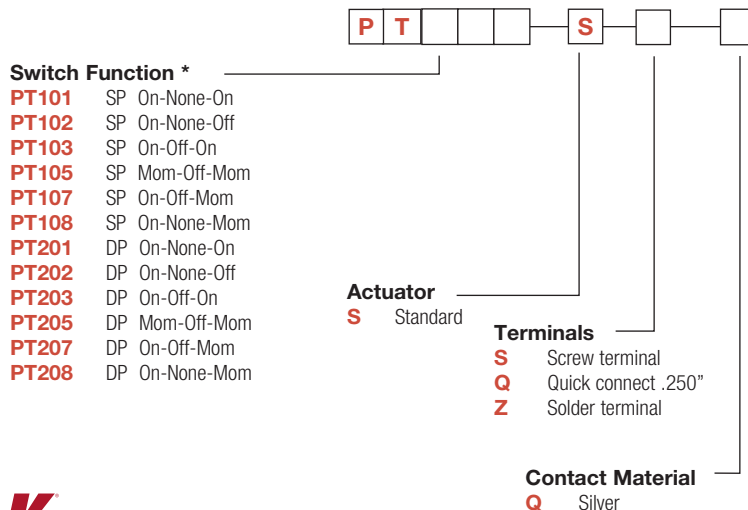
P T S

Switch Function *

| | | |
|---|---|---|
| PT101 | SP | On-None-On |
| PT102 | SP | On-None-Off |
| PT103 | SP | On-Off-On |
| PT105 | SP | Mom-Off-Mom |
| PT107 | SP | On-Off-Mom |
| PT108 | SP | On-None-Mom |
| PT201 | DP | On-None-On |
| PT202 | DP | On-None-Off |
| PT203 | DP | On-Off-On |
| PT205 | DP | Mom-Off-Mom |
| PT207 | DP | On-Off-Mom |
| PT208 | DP | On-None-Mom |

Actuator
S Standard

Terminals
S Screw terminal
Q Quick connect .250"
Z Solder terminal

Contact Material
Q Silver